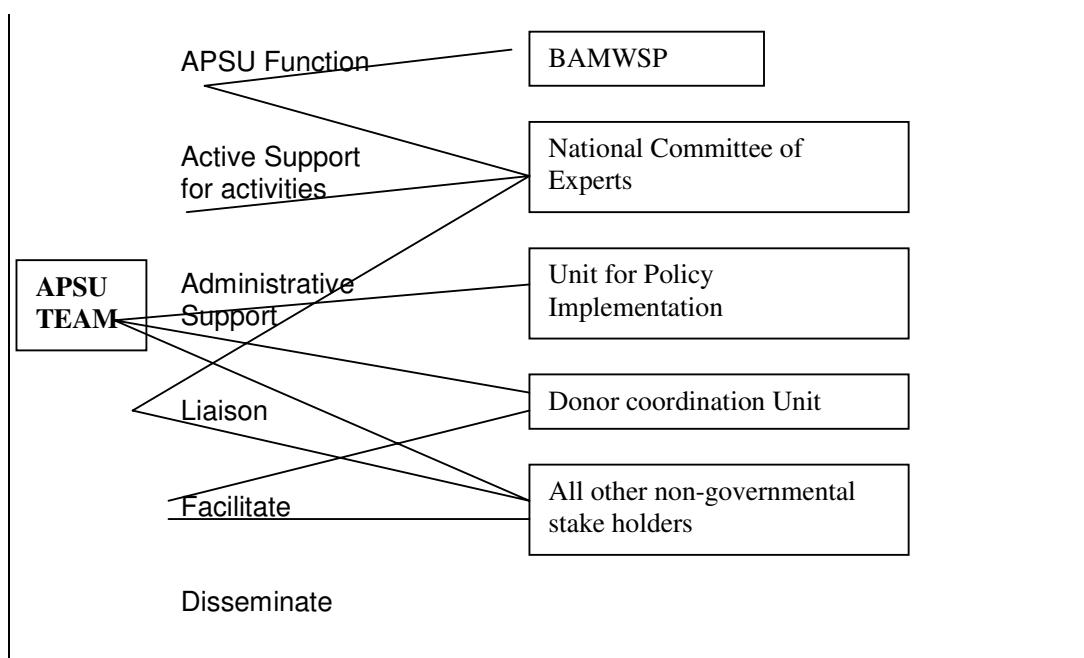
APSU Function

BAMWSP

Active Support for activities

National Committee of Experts

APSU TEAM

Administrative Support

Unit for Policy Implementation

Liaison

Donor coordination Unit

Facilitate

All other non-governmental stake holders

Disseminate